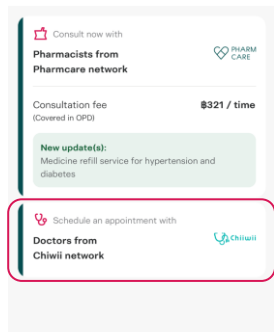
Consult now with

Pharmacists from Pharmcare network

PHARM CARE

Consultation fee
(Covered in OPD)

฿321 / time

New update(s):
Medicine refill service for hypertension and diabetes

Schedule an appointment with

Doctors from Chiwii network

Chiiwii